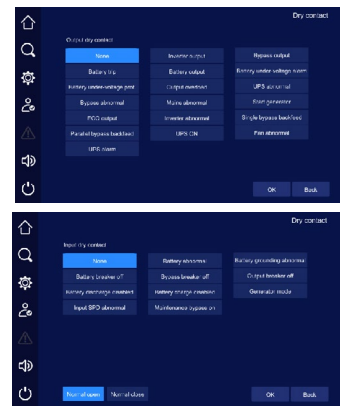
Dry contact

Output dry contact

None
Inverter output
Bypass output
Battery trip
Battery output
Battery under-voltage alarm
Battery under-voltage prot
Output overload
UPS abnormal
Bypass abnormal
Mains abnormal
Start generator
ECO output
Inverter abnormal
Single bypass backfeed
Parallel bypass backfeed
UPS ON
Fan abnormal
UPS alarm

OK
Back

Dry contact

Input dry contact

None
Battery abnormal
Battery grounding abnormal
Battery breaker off
Bypass breaker off
Output breaker off
Battery discharge contact
Battery charge contact
Generator mode
Input SPD abnormal
Maintenance bypass on

Normal open
Normal close

OK
Back